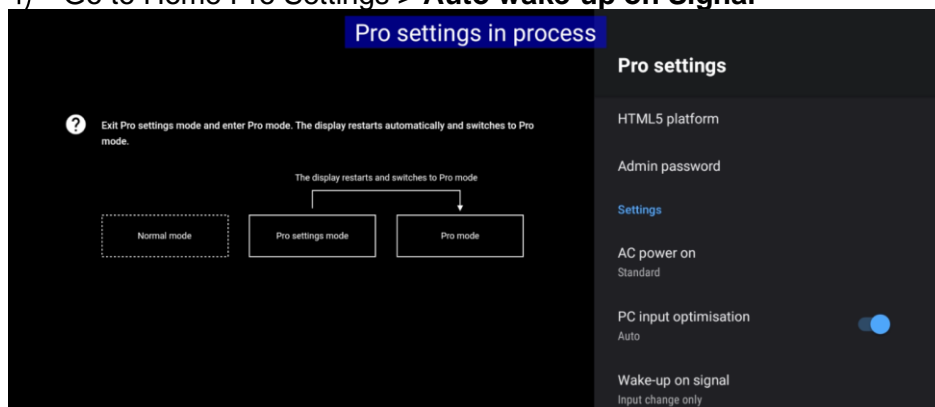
4) Go to Home Pro Settings > **Auto wake-up on Signal**

Pro settings in process

Exit Pro settings mode and enter Pro mode. The display restarts automatically and switches to Pro mode.

The display restarts and switches to Pro mode

Normal mode

Pro settings mode

Pro mode

Pro settings

HTML5 platform

Admin password

Settings

AC power on
Standard

PC input optimisation
Auto

Wake-up on signal
Input change only